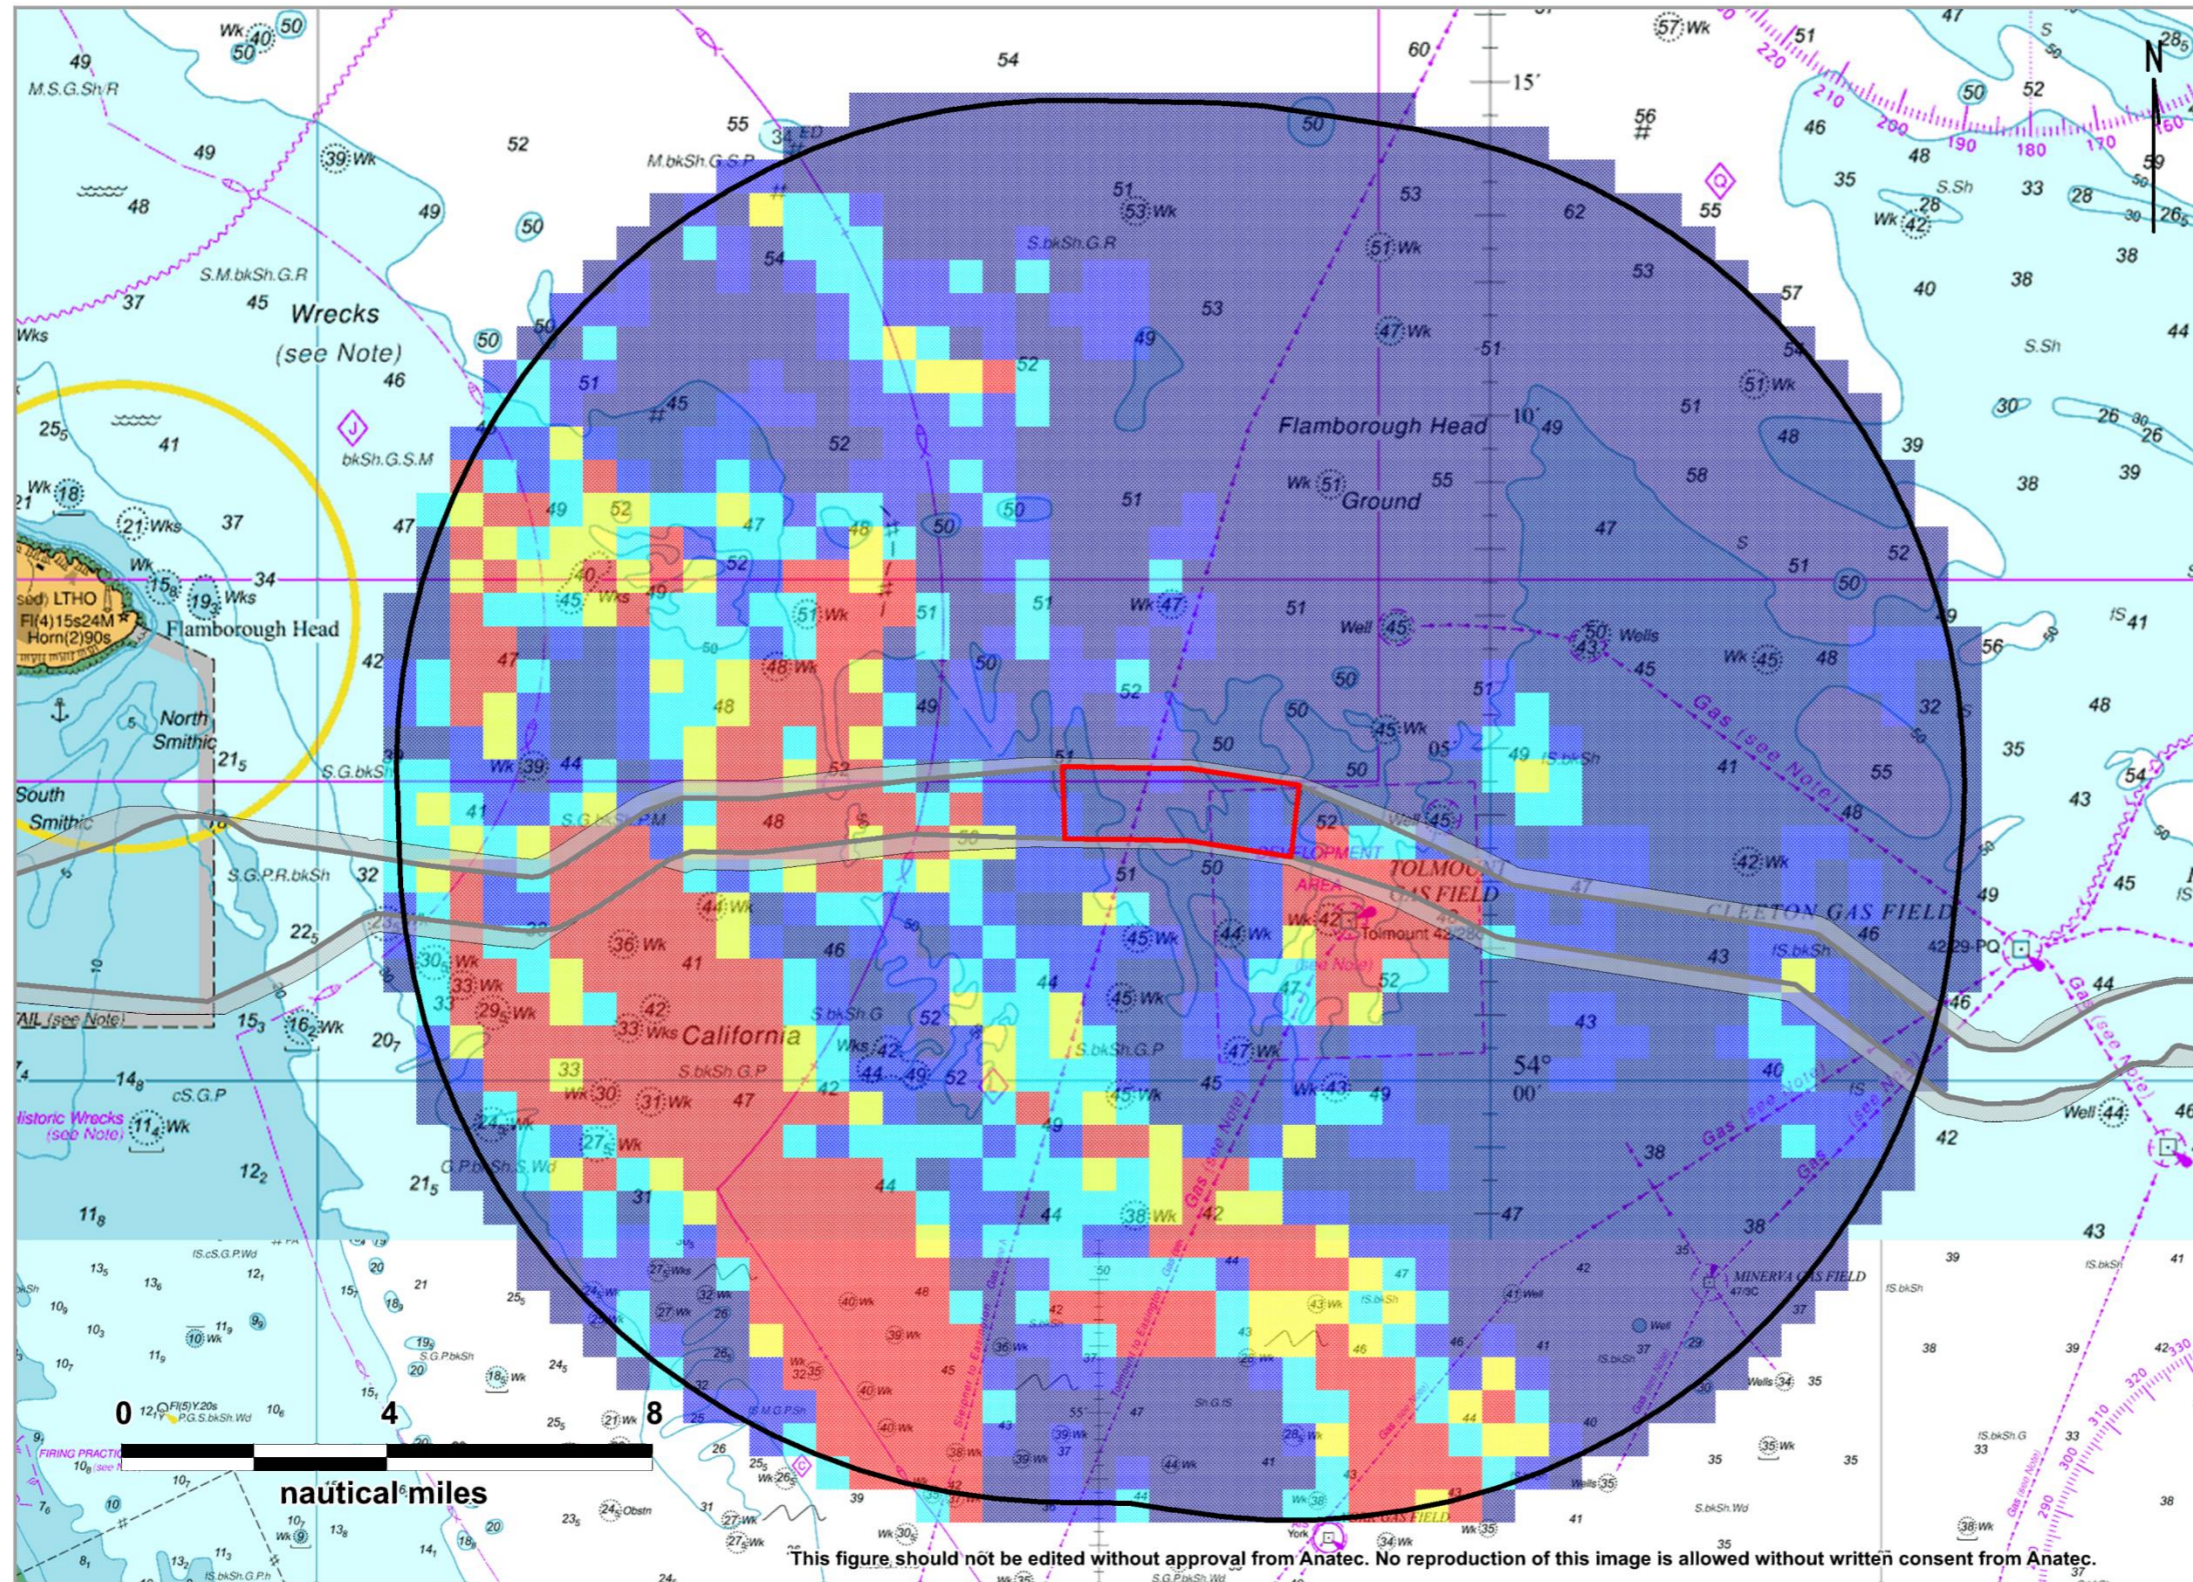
N

Wrecks
(see Note)

Flamborough Head

North Smithic

South Smithic

Flamborough Head
Ground

California

TOLMOUNT GAS FIELD

CLEETON GAS FIELD

MINERVA GAS FIELD

Tolmount 42/28

DEVELOPMENT AREA

Gas (see Note)

54°
00'

15'

10'

(sed) LTHO
Fl(4)15s24M
Horn(2)90s

M.S.G.Sh.R

S.M.bkSh.G.R

bkSh.G.S.M

M.bkSh.G.S.P

S.bkSh.G.R

S.G.P.R.bkSh

S.G.bkSh.P.M

S.bkSh.G.P

S.bkSh.G

cS.G.P

Historic Wrecks (see Note)

FIRING PRACTICE

0 4 8
nautical miles

This figure should not be edited without approval from Anatec. No reproduction of this image is allowed without written consent from Anatec.